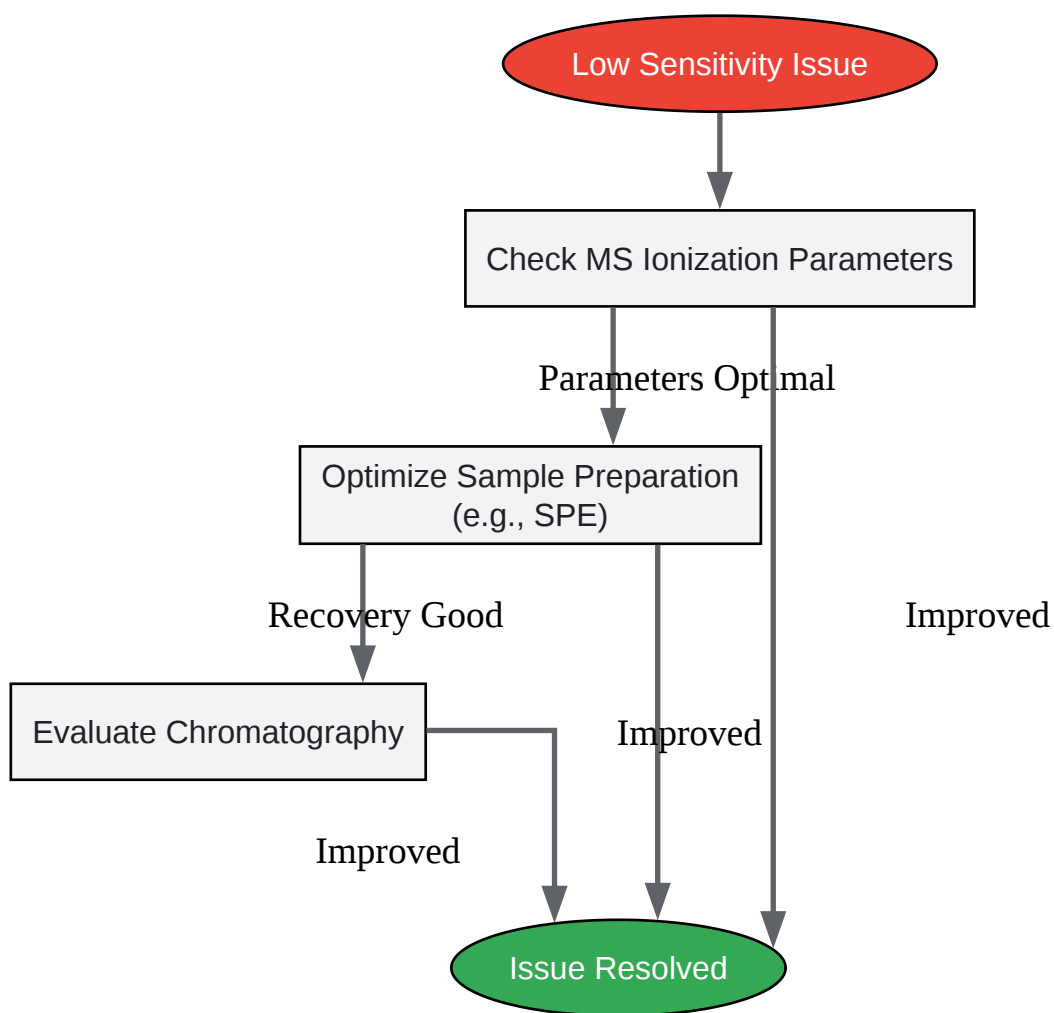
Low Sensitivity Issue

Check MS Ionization Parameters

Parameters Optimal

Optimize Sample Preparation (e.g., SPE)

Recovery Good

Improved

Evaluate Chromatography

Improved

Improved

Issue Resolved